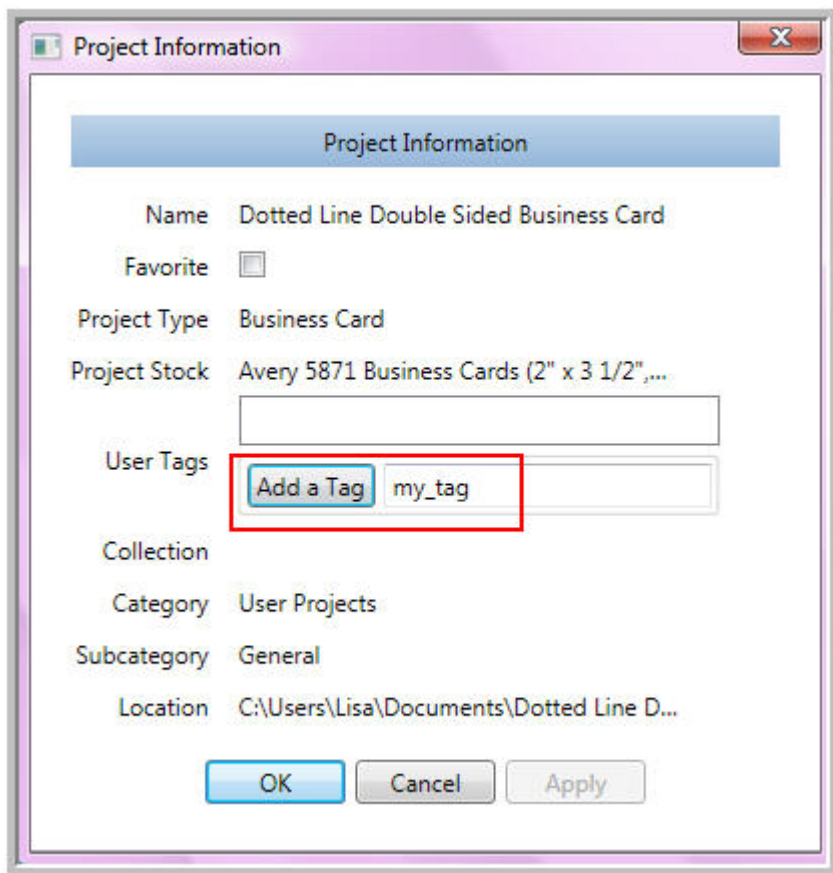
Project Information

Project Information

Name Dotted Line Double Sided Business Card

Favorite

Project Type Business Card

Project Stock Avery 5871 Business Cards (2" x 3 1/2",...

User Tags

Add a Tag my_tag

Collection

Category User Projects

Subcategory General

Location C:\Users\Lisa\Documents\Dotted Line D...

OK Cancel Apply